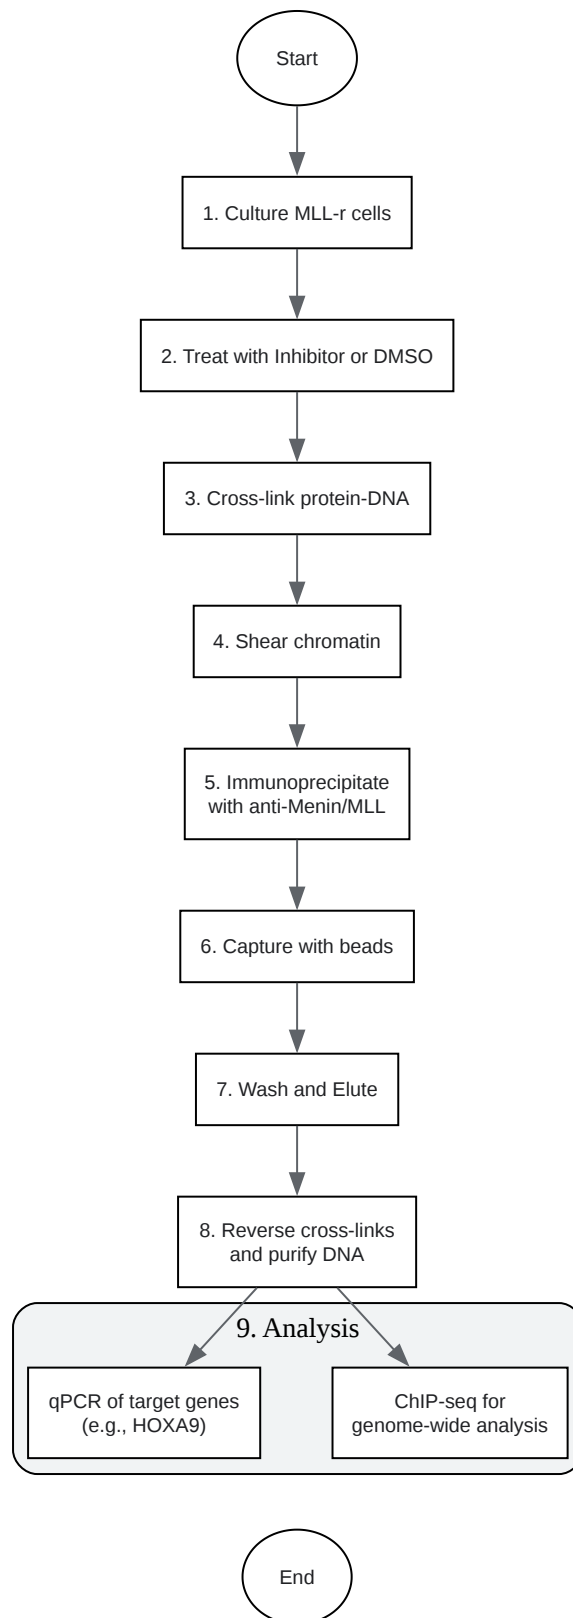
Start

1. Culture MLL-r cells

2. Treat with Inhibitor or DMSO

3. Cross-link protein-DNA

4. Shear chromatin

5. Immunoprecipitate with anti-Menin/MLL

6. Capture with beads

7. Wash and Elute

8. Reverse cross-links and purify DNA

9. Analysis

qPCR of target genes (e.g., HOXA9)

ChIP-seq for genome-wide analysis

End